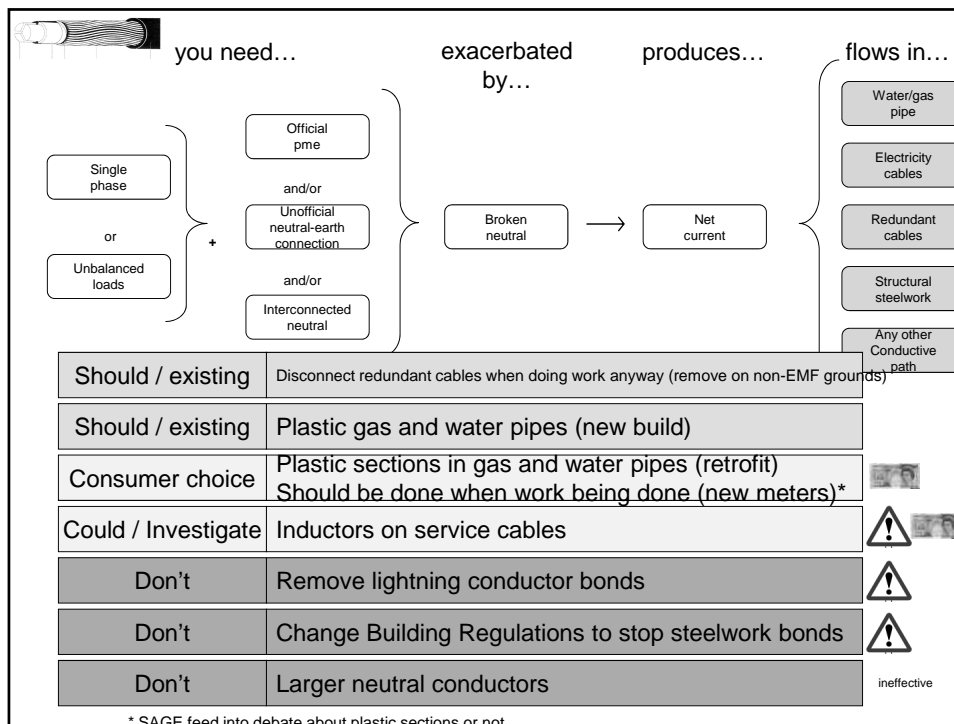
you need…

exacerbated by…

produces…

flows in…

Single phase

or

Unbalanced loads

+

Official pme

and/or

Unofficial neutral-earth connection

and/or

Interconnected neutral

Broken neutral

Net current

Water/gas pipe

Electricity cables

Redundant cables

Structural steelwork

Any other Conductive path

| | |
|---|---|
| Should / existing | Disconnect redundant cables when doing work anyway (remove on non-EMF grounds) |
| Should / existing | Plastic gas and water pipes (new build) |
| Consumer choice | Plastic sections in gas and water pipes (retrofit) Should be done when work being done (new meters)* |
| Could / Investigate | Inductors on service cables |
| Don't | Remove lightning conductor bonds |
| Don't | Change Building Regulations to stop steelwork bonds |
| Don't | Larger neutral conductors |

ineffective

* SAGE feed into debate about plastic sections or not